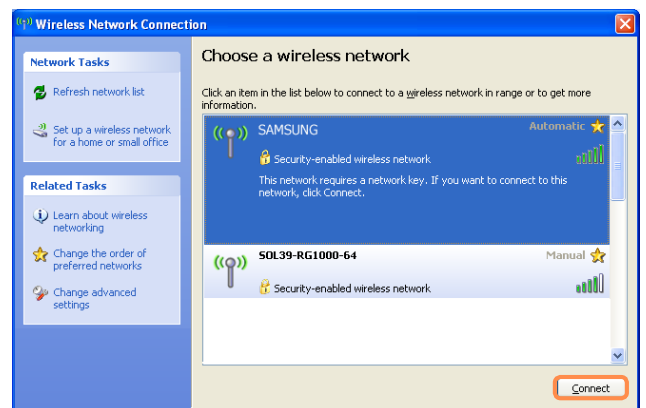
Wireless Network Connection

Network Tasks

Refresh network list

Set up a wireless network for a home or small office

Related Tasks

Learn about wireless networking

Change the order of preferred networks

Change advanced settings

Choose a wireless network

Click an item in the list below to connect to a wireless network in range or to get more information.

SAMSUNG

Automatic

Security-enabled wireless network

This network requires a network key. If you want to connect to this network, click Connect.

SOL39-RG1000-64

Manual

Security-enabled wireless network

Connect